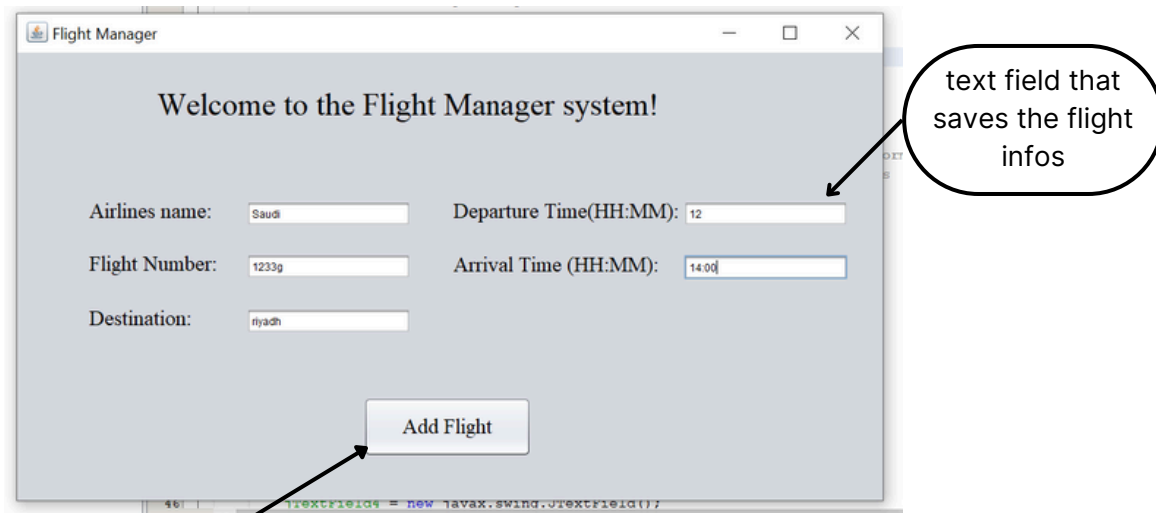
Flight Manager

Welcome to the Flight Manager system!

text field that saves the flight infos

Airlines name: Saudi

Departure Time(HH:MM): 12

Flight Number: 1233g

Arrival Time (HH:MM): 14:00

Destination: riyadh

Add Flight

46 jTextField4 = new javax.swing.JTextField();